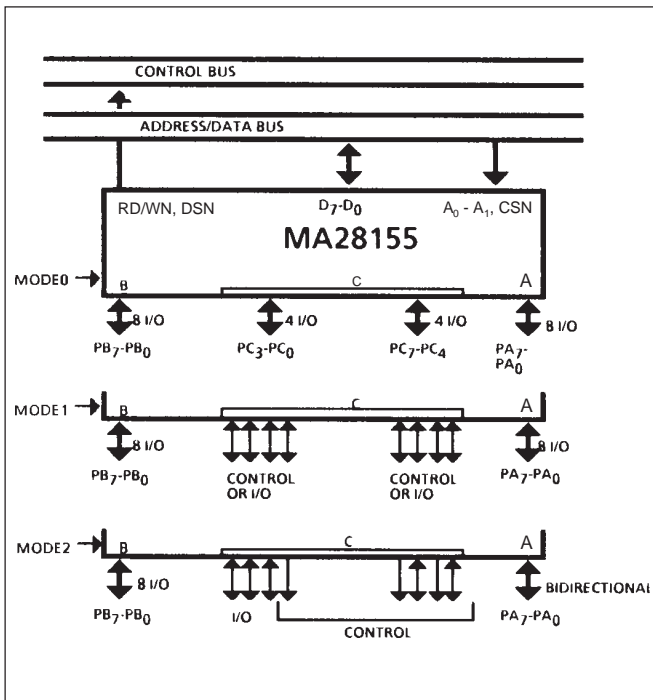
CONTROL BUS

ADDRESS/DATA BUS

RD/WN, DSN

$D_7$-$D_0$

$A_0$ - $A_1$, CSN

MA28155

MODE0

B

C

A

8 I/O

4 I/O

4 I/O

8 I/O

$PB_7$-$PB_0$

$PC_3$-$PC_0$

$PC_7$-$PC_4$

$PA_7$-$PA_0$

MODE1

B

C

A

8 I/O

8 I/O

$PB_7$-$PB_0$

CONTROL OR I/O

CONTROL OR I/O

$PA_7$-$PA_0$

MODE2

B

C

A

8 I/O

BIDIRECTIONAL

$PB_7$-$PB_0$

I/O

CONTROL

$PA_7$-$PA_0$